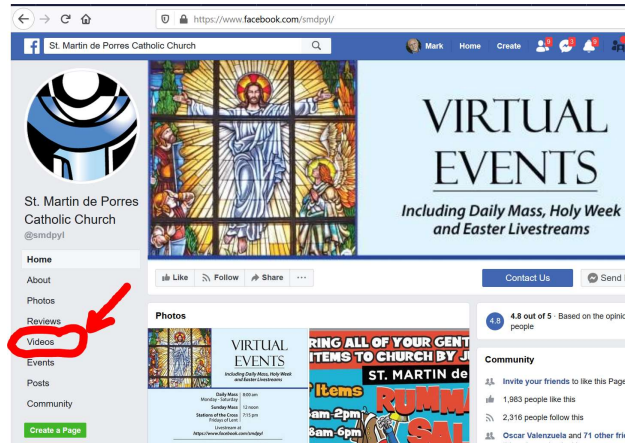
https://www.facebook.com/smdpyl/

St. Martin de Porres Catholic Church

Mark Home Create

St. Martin de Porres Catholic Church
@smdpyl

Home
About
Photos
Reviews
Videos
Events
Posts
Community

Create a Page

VIRTUAL EVENTS
Including Daily Mass, Holy Week and Easter Livestreams

Like Follow Share ···

Contact Us

Send

Photos

VIRTUAL EVENTS
Including Daily Mass, Holy Week and Easter Livestreams
Daily Mass Monday - Saturday 8:00 am
Sunday Mass 12 noon
Stations of the Cross Fridays of Lent 7:15 pm
Livestream at https://www.facebook.com/smdpyl

RING ALL OF YOUR GENT
ITEMS TO CHURCH BY J
ST. MARTIN de
Items
am-2pm
am-6pm
RUMM
SAL

4.8 4.8 out of 5 · Based on the opini people

Community

Invite your friends to like this Page

1,983 people like this

2,316 people follow this

Oscar Valenzuela and 71 other fri